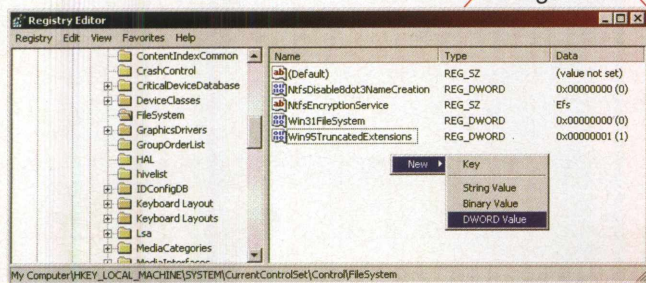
Registry Editor

Registry Edit View Favorites Help

ContentIndexCommon
CrashControl
CriticalDeviceDatabase
DeviceClasses
FileSystem
GraphicsDrivers
GroupOrderList
HAL
hivelist
IDConfigDB
Keyboard Layout
Keyboard Layouts
Lsa
MediaCategories
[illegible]

| Name | Type | Data |
|---|---|---|
| (Default) | REG_SZ | (value not set) |
| NtfsDisable8dot3NameCreation | REG_DWORD | 0x00000000 (0) |
| NtfsEncryptionService | REG_SZ | Efs |
| Win31FileSystem | REG_DWORD | 0x00000000 (0) |
| Win95TruncatedExtensions | REG_DWORD | 0x00000001 (1) |

New ▸
Key
String Value
Binary Value
DWORD Value

My Computer\HKEY_LOCAL_MACHINE\SYSTEM\CurrentControlSet\Control\FileSystem